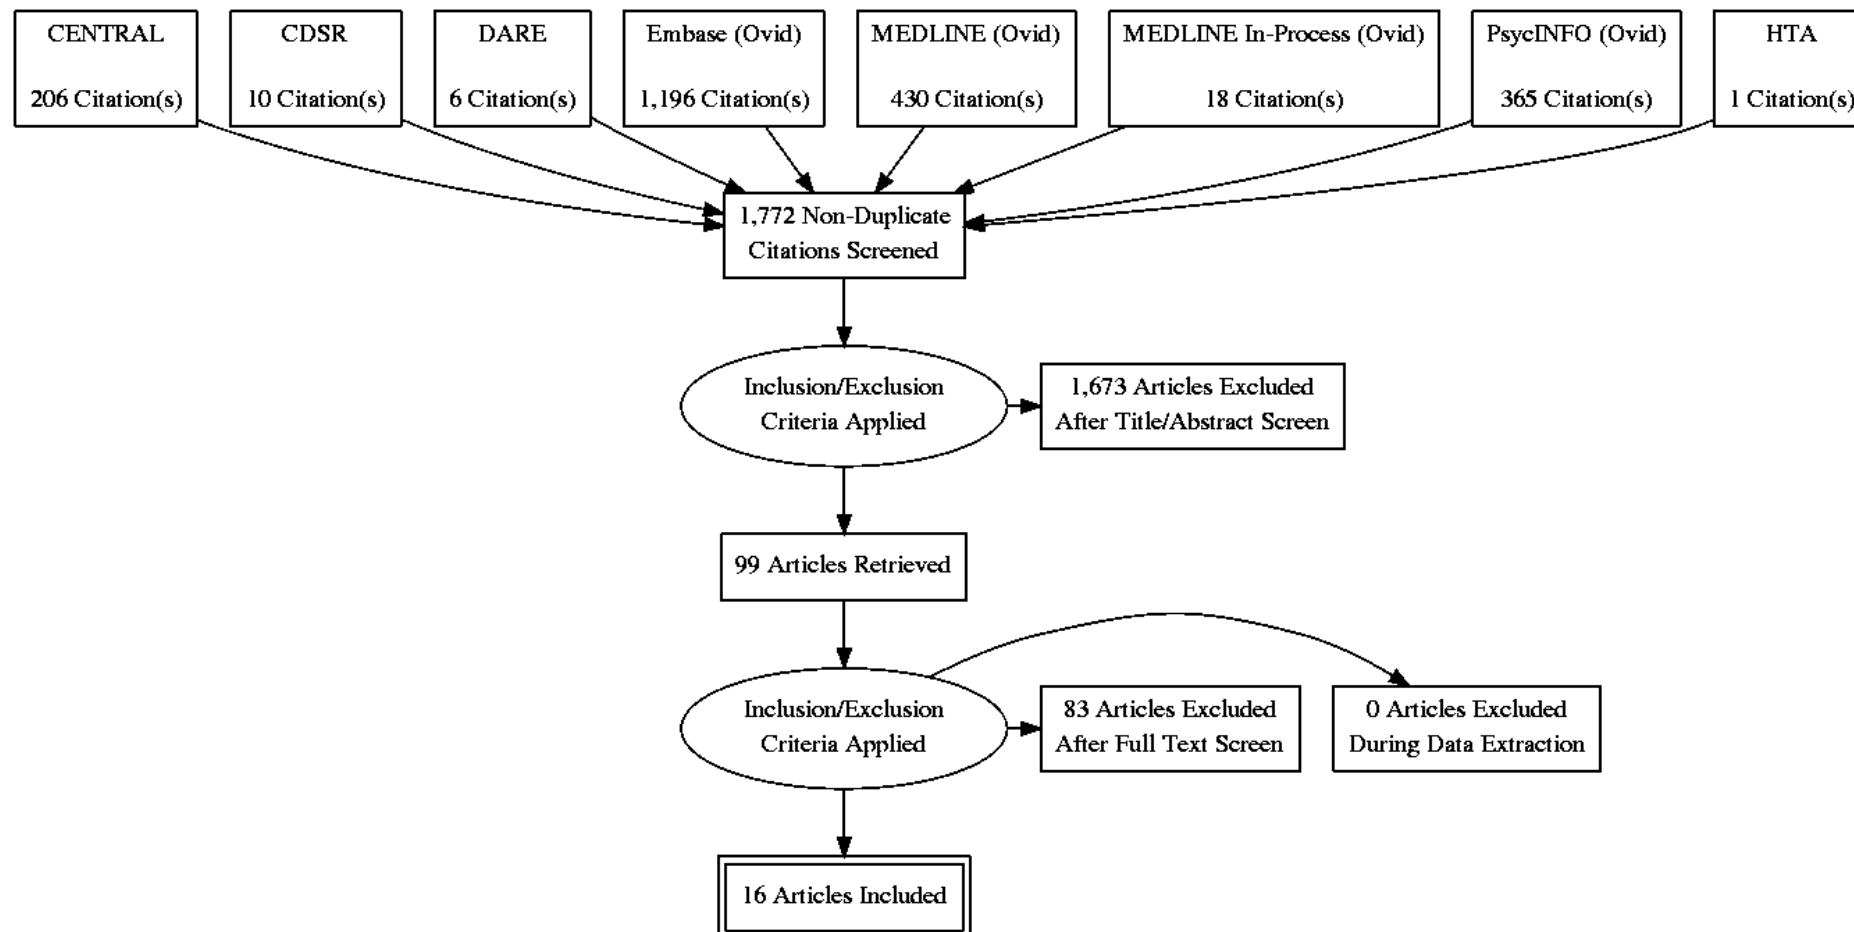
CENTRAL

206 Citation(s)

CDSR

10 Citation(s)

DARE

6 Citation(s)

Embase (Ovid)

1,196 Citation(s)

MEDLINE (Ovid)

430 Citation(s)

MEDLINE In-Process (Ovid)

18 Citation(s)

PsycINFO (Ovid)

365 Citation(s)

HTA

1 Citation(s)

1,772 Non-Duplicate Citations Screened

Inclusion/Exclusion Criteria Applied

1,673 Articles Excluded After Title/Abstract Screen

99 Articles Retrieved

Inclusion/Exclusion Criteria Applied

83 Articles Excluded After Full Text Screen

0 Articles Excluded During Data Extraction

16 Articles Included